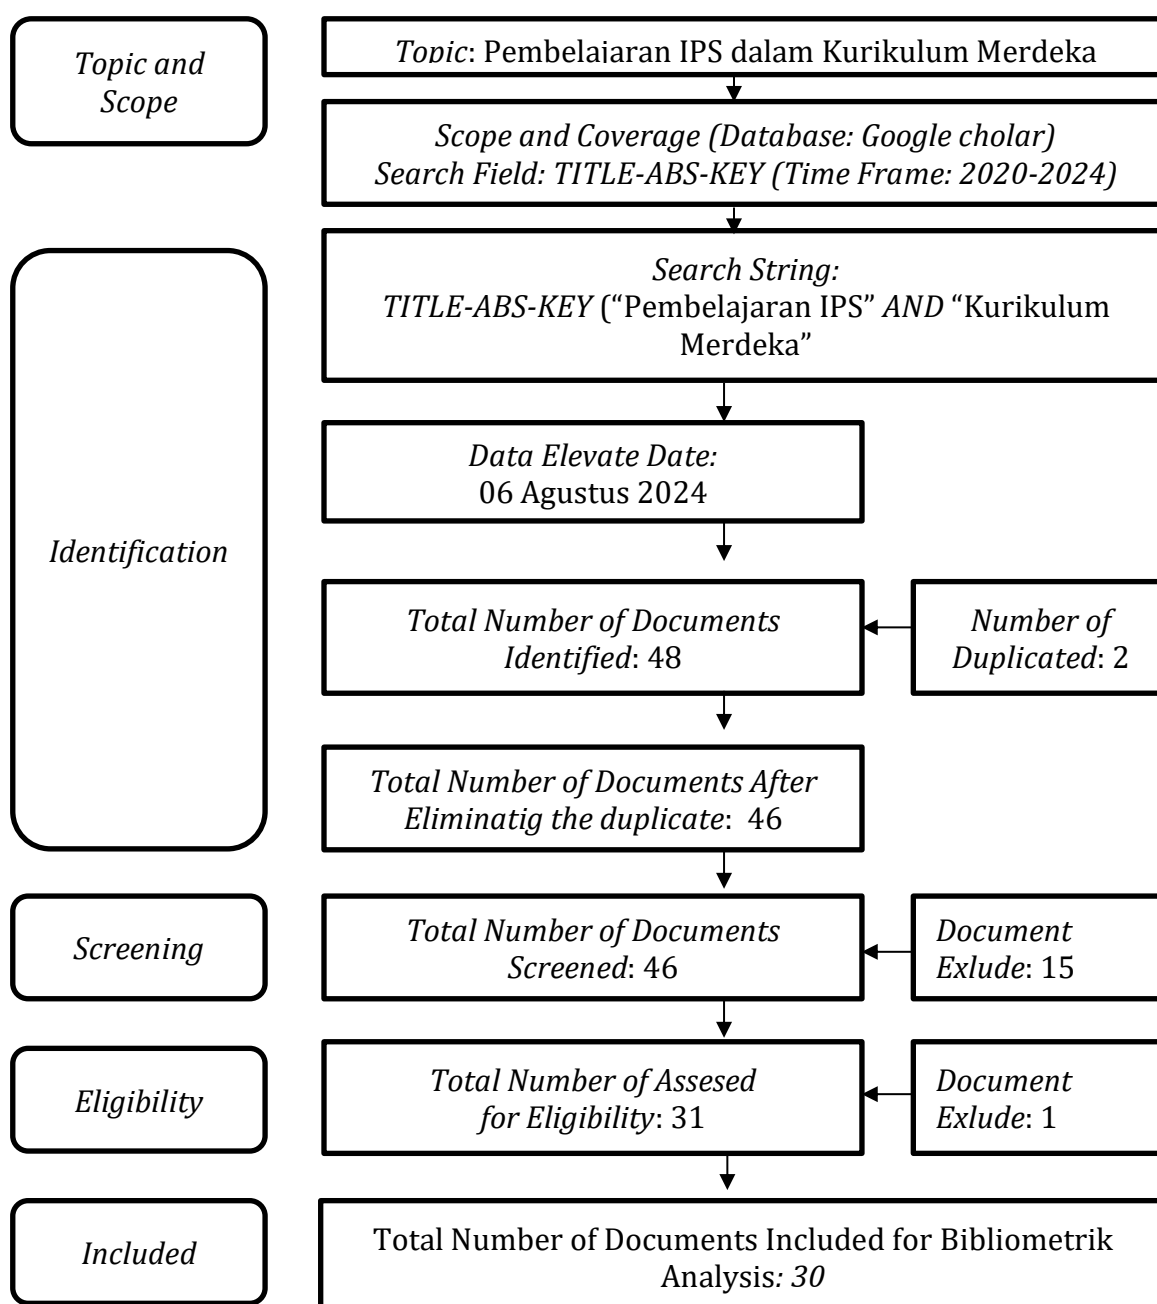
Topic and Scope

Topic: Pembelajaran IPS dalam Kurikulum Merdeka

Scope and Coverage (Database: Google cholar)
Search Field: TITLE-ABS-KEY (Time Frame: 2020-2024)

Identification

Search String:
TITLE-ABS-KEY ("Pembelajaran IPS" AND "Kurikulum Merdeka"

Data Elevate Date:
06 Agustus 2024

Total Number of Documents Identified: 48

Number of Duplicated: 2

Total Number of Documents After Eliminatig the duplicate: 46

Screening

Total Number of Documents Screened: 46

Document Exlude: 15

Eligibility

Total Number of Assesed for Eligibility: 31

Document Exlude: 1

Included

Total Number of Documents Included for Bibliometrik Analysis: 30